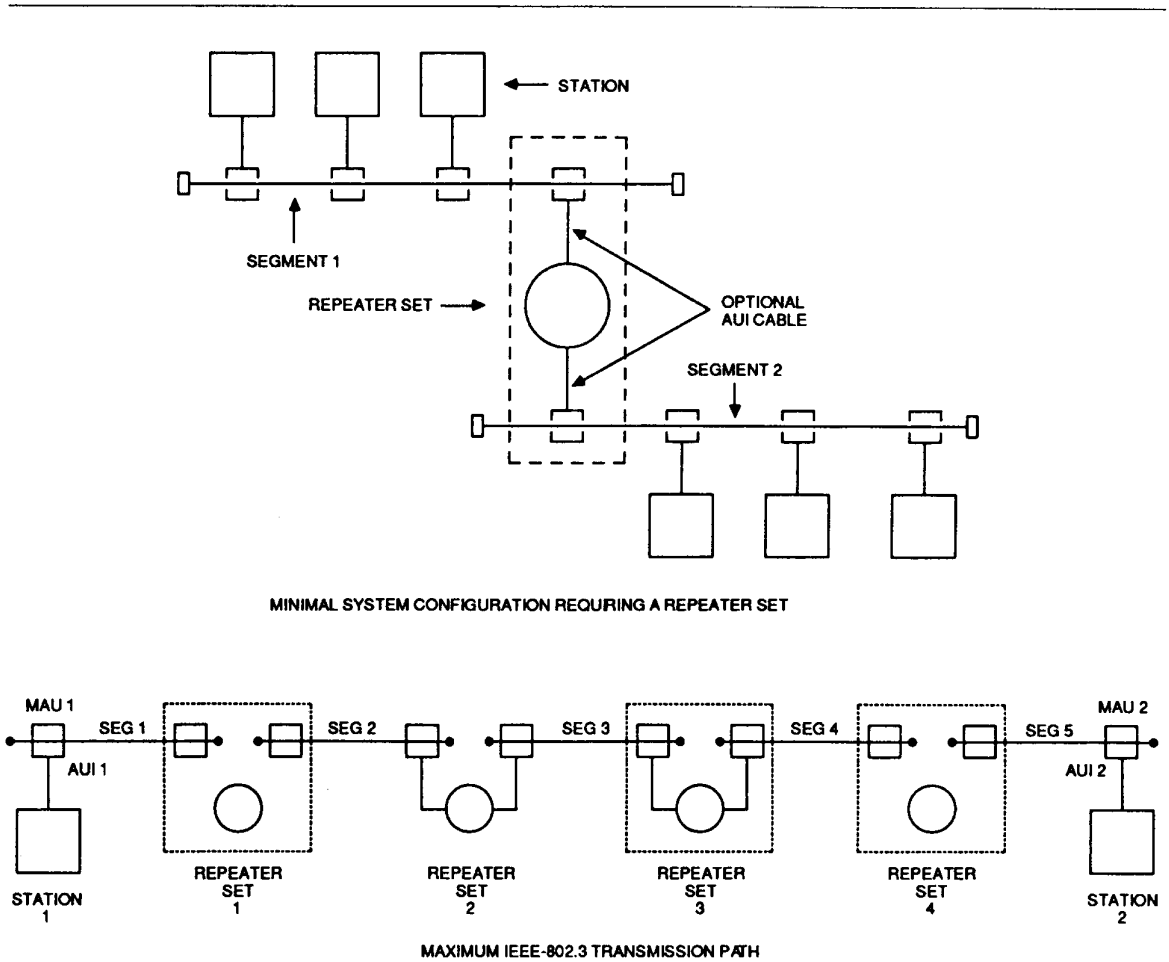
STATION

SEGMENT 1

REPEATER SET

OPTIONAL AUI CABLE

SEGMENT 2

MINIMAL SYSTEM CONFIGURATION REQUIRING A REPEATER SET

MAU 1

SEG 1

AUI 1

SEG 2

SEG 3

SEG 4

SEG 5

MAU 2

AUI 2

STATION 1

REPEATER SET 1

REPEATER SET 2

REPEATER SET 3

REPEATER SET 4

STATION 2

MAXIMUM IEEE-802.3 TRANSMISSION PATH